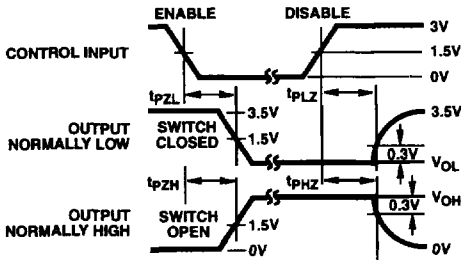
ENABLE

DISABLE

3V

1.5V

0V

CONTROL INPUT

$t_{PZL}$

$t_{PLZ}$

3.5V

3.5V

OUTPUT NORMALLY LOW

SWITCH CLOSED

1.5V

0.3V

$V_{OL}$

$t_{PZH}$

$t_{PHZ}$

$V_{OH}$

0.3V

OUTPUT NORMALLY HIGH

SWITCH OPEN

1.5V

0V

0V